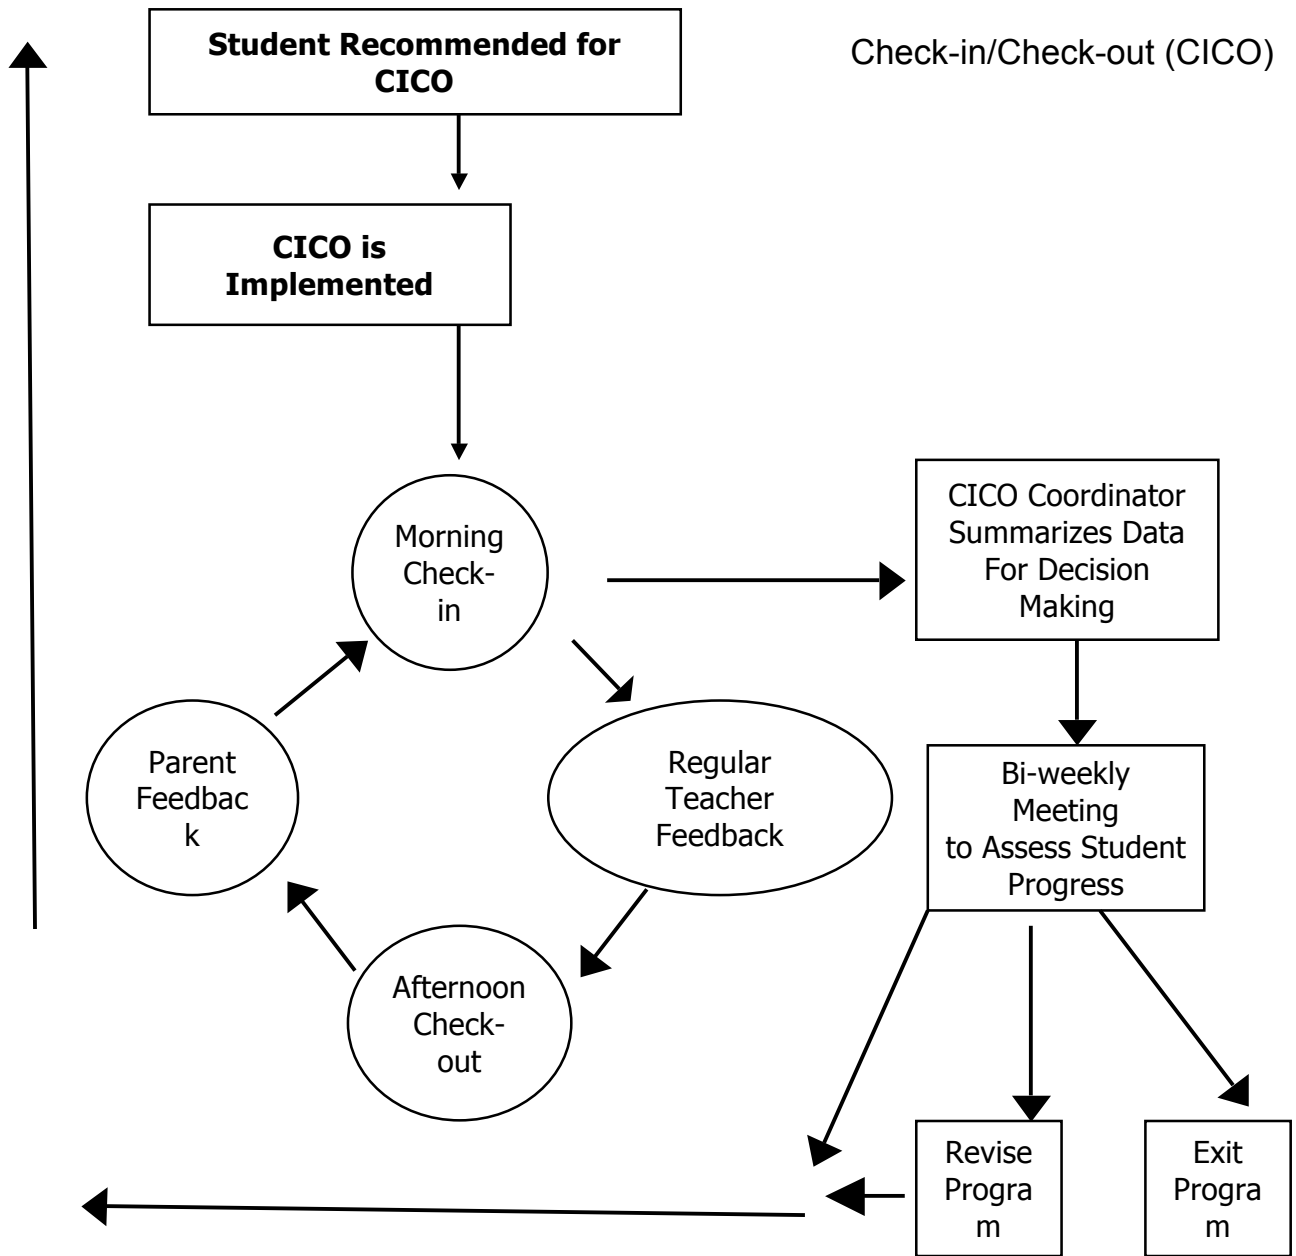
**Student Recommended for CICO**

Check-in/Check-out (CICO)

**CICO is Implemented**

Morning Check-in

CICO Coordinator Summarizes Data For Decision Making

Regular Teacher Feedback

Bi-weekly Meeting to Assess Student Progress

Afternoon Check-out

Parent Feedback

Revise Program

Exit Program